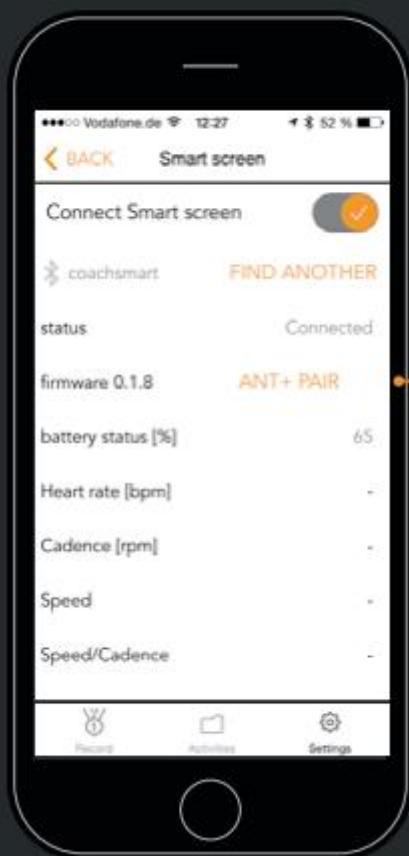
●●●○○ Vodafone.de 12:27 52 %

BACK Smart screen

Connect Smart screen

coachsmart FIND ANOTHER

status Connected

firmware 0.1.8 ANT+ PAIR

battery status [%] 65

Heart rate [bpm] -

Cadence [rpm] -

Speed -

Speed/Cadence -

Record Activities Settings